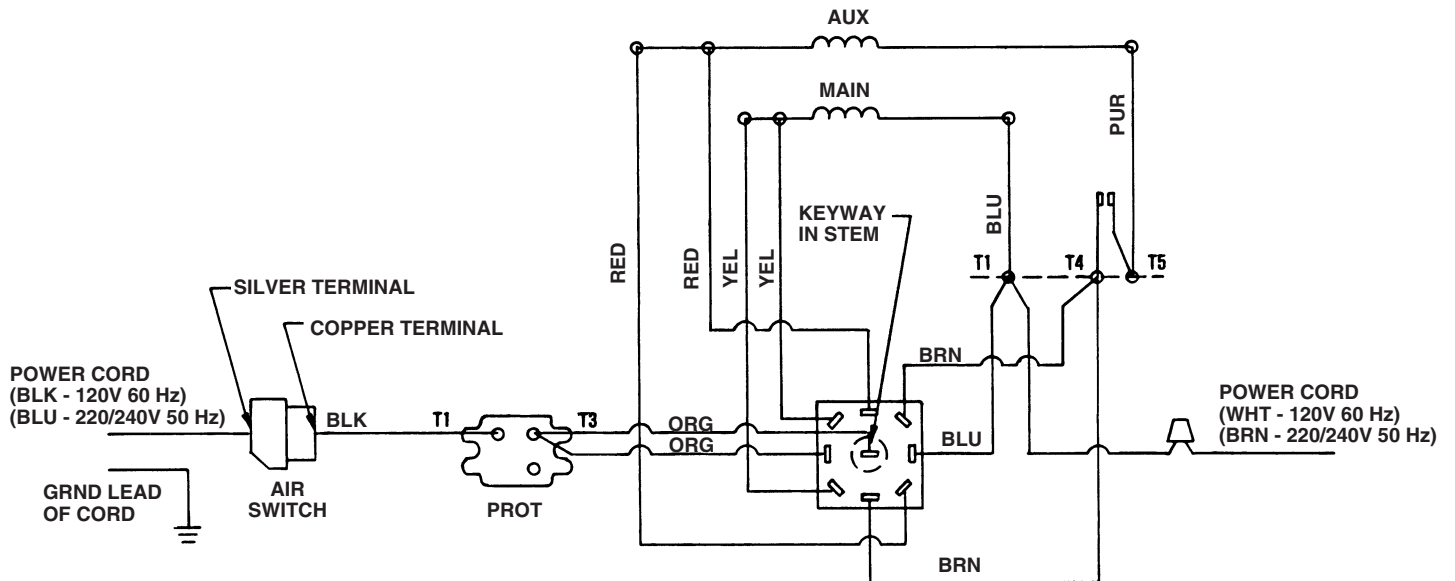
AUX

MAIN

PUR

BLU

KEYWAY IN STEM

RED

RED

YEL

YEL

T1

T4

T5

SILVER TERMINAL

COPPER TERMINAL

BRN

POWER CORD
(BLK - 120V 60 Hz)
(BLU - 220/240V 50 Hz)

BLK

T1

T3

ORG

ORG

BLU

POWER CORD
(WHT - 120V 60 Hz)
(BRN - 220/240V 50 Hz)

GRND LEAD OF CORD

AIR SWITCH

PROT

BRN